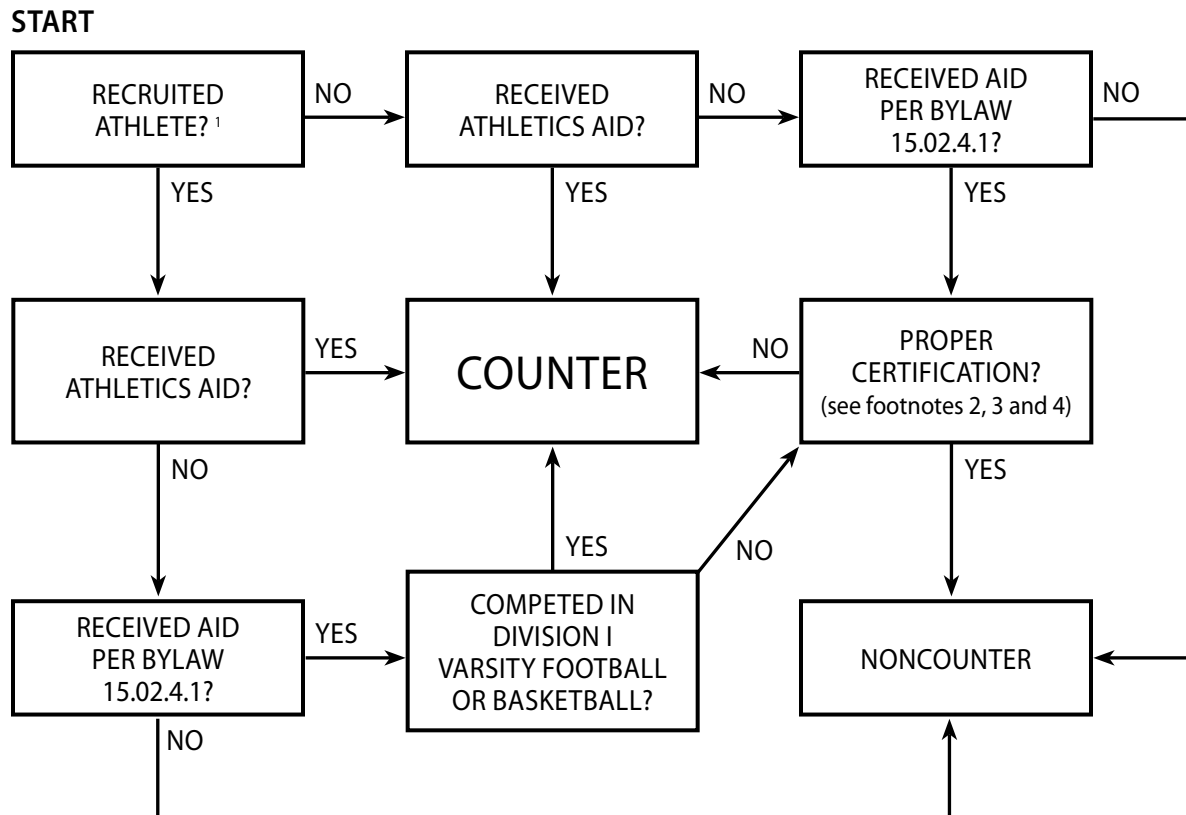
START

RECRUITED ATHLETE? $^1$

NO

RECEIVED ATHLETICS AID?

NO

RECEIVED AID PER BYLAW 15.02.4.1?

NO

YES

YES

YES

RECEIVED ATHLETICS AID?

YES

COUNTER

NO

PROPER CERTIFICATION? (see footnotes 2, 3 and 4)

NO

YES

YES

NO

RECEIVED AID PER BYLAW 15.02.4.1?

YES

COMPETED IN DIVISION I VARSITY FOOTBALL OR BASKETBALL?

NONCOUNTER

NO